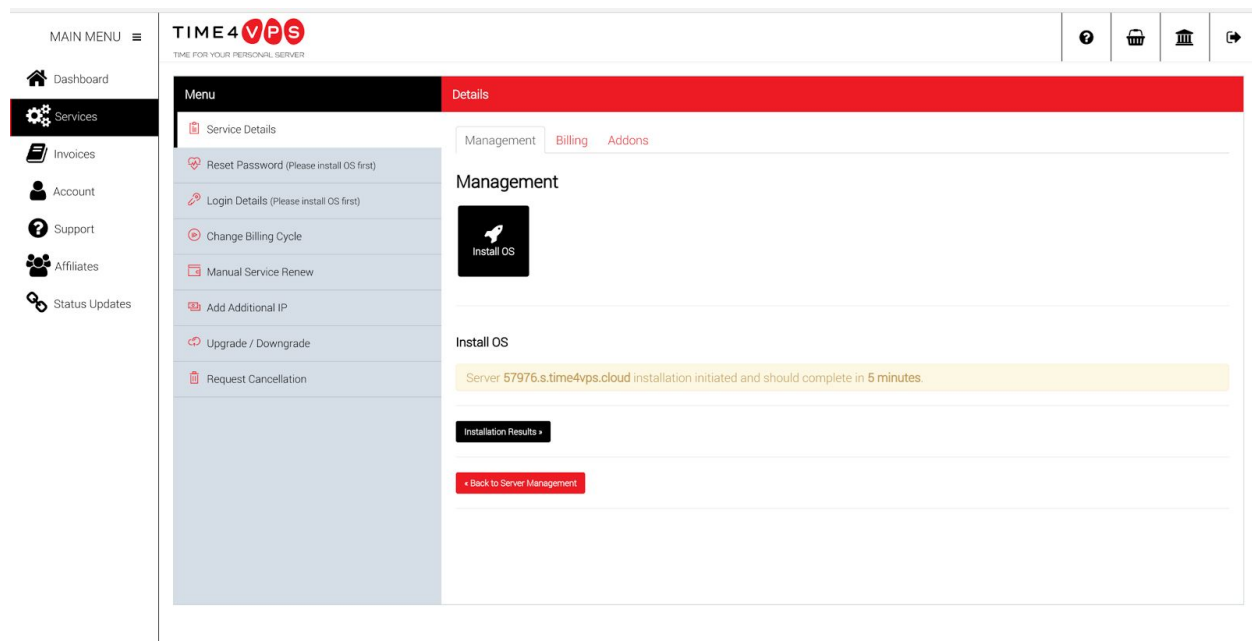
MAIN MENU ≡

Dashboard

Services

Invoices

Account

Support

Affiliates

Status Updates

TIME4VPS
TIME FOR YOUR PERSONAL SERVER

Menu

Service Details

Reset Password (Please install OS first)

Login Details (Please install OS first)

Change Billing Cycle

Manual Service Renew

Add Additional IP

Upgrade / Downgrade

Request Cancellation

Details

Management Billing Addons

Management

Install OS

Install OS

Server 57976.s.time4vps.cloud installation initiated and should complete in 5 minutes.

Installation Results »

« Back to Server Management